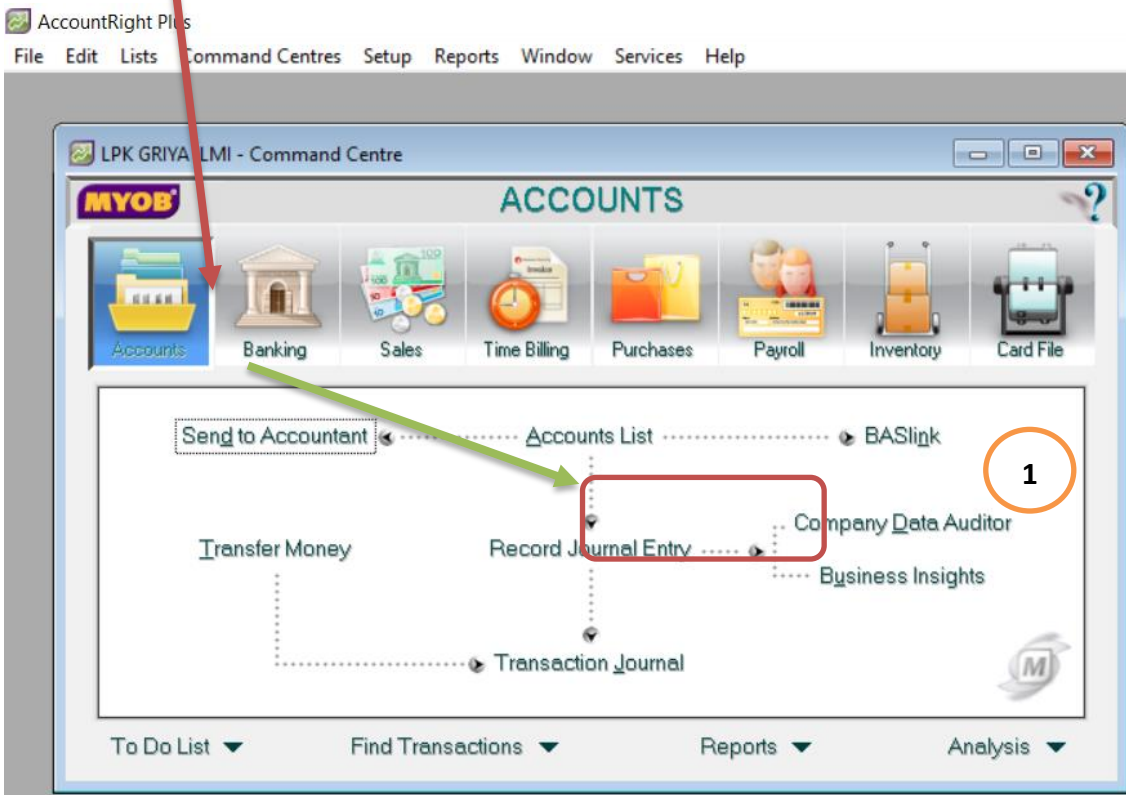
AccountRight Plus
File Edit Lists Command Centres Setup Reports Window Services Help

LPK GRIYA ILMI - Command Centre

MYOB
ACCOUNTS
?

Accounts Banking Sales Time Billing Purchases Payroll Inventory Card File

Send to Accountant
Accounts List
BASlink
1
Company Data Auditor
Transfer Money
Record Journal Entry
Business Insights
Transaction Journal

To Do List
Find Transactions
Reports
Analysis